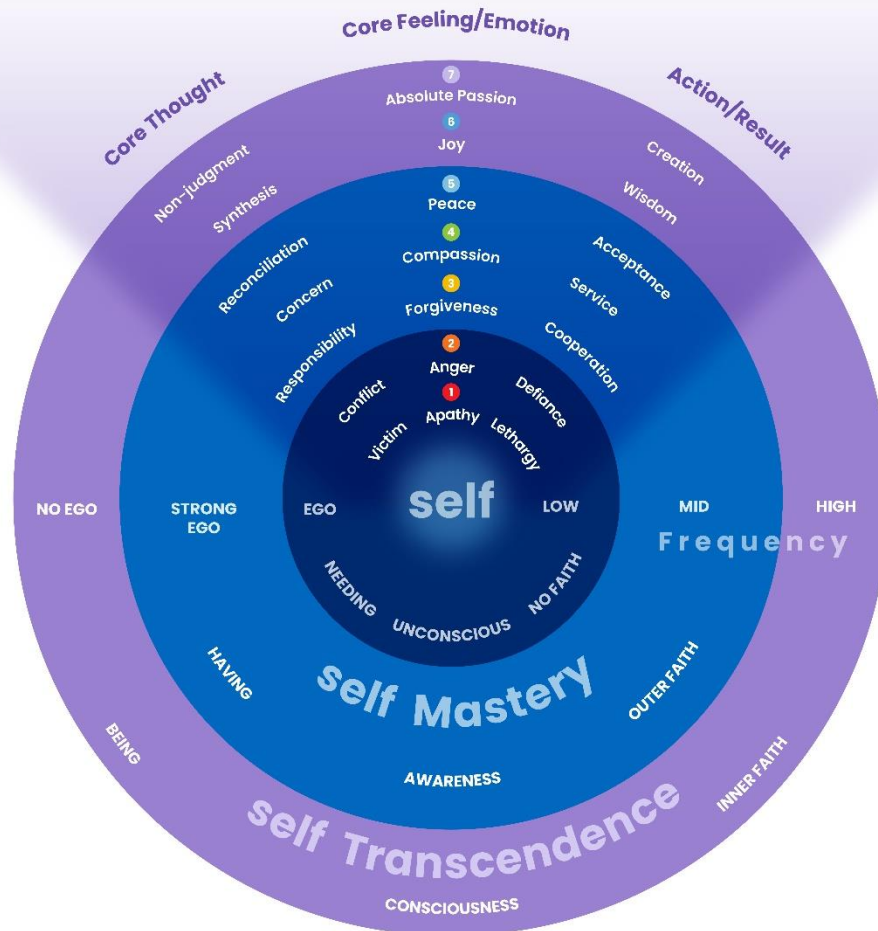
Core Thought

Core Feeling/Emotion

Action/Result

7
Absolute Passion

6
Joy

Non-judgment

Synthesis

Creation

Wisdom

5
Peace

4
Compassion

Reconciliation

Concern

Acceptance

Service

3
Forgiveness

Responsibility

Cooperation

2
Anger

Conflict

Defiance

1
Apathy

Victim

Lethargy

NO EGO

STRONG EGO

EGO

self

LOW

MID

HIGH

Frequency

NEEDING

UNCONSCIOUS

NO FAITH

HAVING

Self Mastery

OUTER FAITH

BEING

AWARENESS

INNER FAITH

Self Transcendence

CONSCIOUSNESS